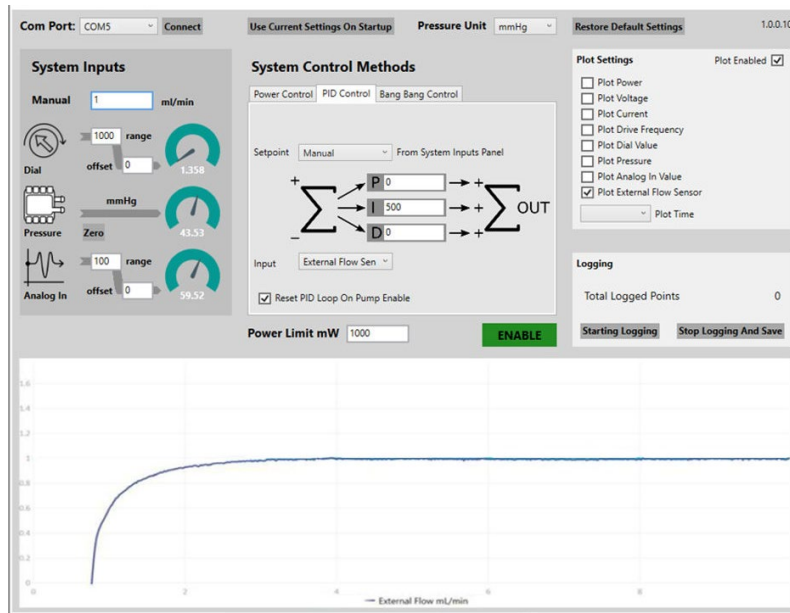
Com Port: COM5 Connect

Use Current Settings On Startup

Pressure Unit mmHg

Restore Default Settings

1.0.0.10

System Inputs

Manual 1 ml/min

1000 range

offset 0

Dial

1.358

mmHg

Pressure Zero

43.53

100 range

offset 0

Analog In

59.52

System Control Methods

Power Control PID Control Bang Bang Control

Setpoint Manual From System Inputs Panel

+

P 0

I 500

D 0

OUT

Input External Flow Sen

Reset PID Loop On Pump Enable

Power Limit mW 1000

ENABLE

Plot Settings

Plot Enabled

Plot Power

Plot Voltage

Plot Current

Plot Drive Frequency

Plot Dial Value

Plot Pressure

Plot Analog In Value

Plot External Flow Sensor

Plot Time

Logging

Total Logged Points 0

Starting Logging

Stop Logging And Save

1.6

1.4

1.2

1

0.8

0.6

0.4

0.2

0

0

2

4

6

8

External Flow mL/min